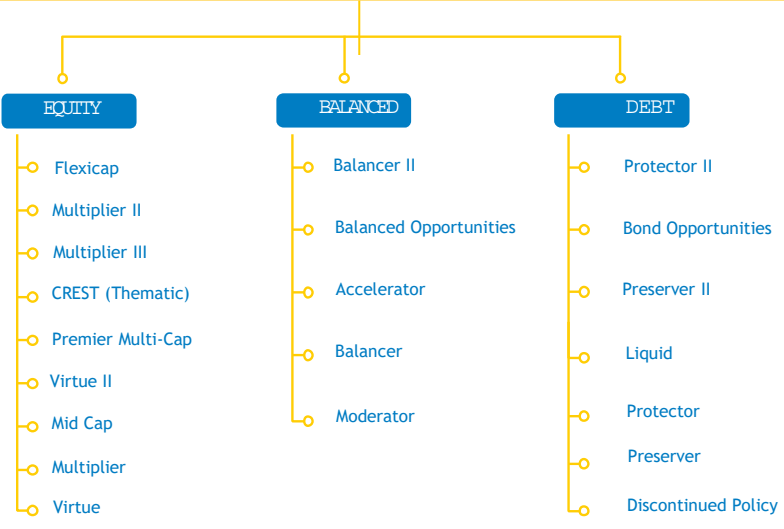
EQUITY

Flexicap

Multiplier II

Multiplier III

CREST (Thematic)

Premier Multi-Cap

Virtue II

Mid Cap

Multiplier

Virtue

BALANCED

Balancer II

Balanced Opportunities

Accelerator

Balancer

Moderator

DEBT

Protector II

Bond Opportunities

Preserver II

Liquid

Protector

Preserver

Discontinued Policy